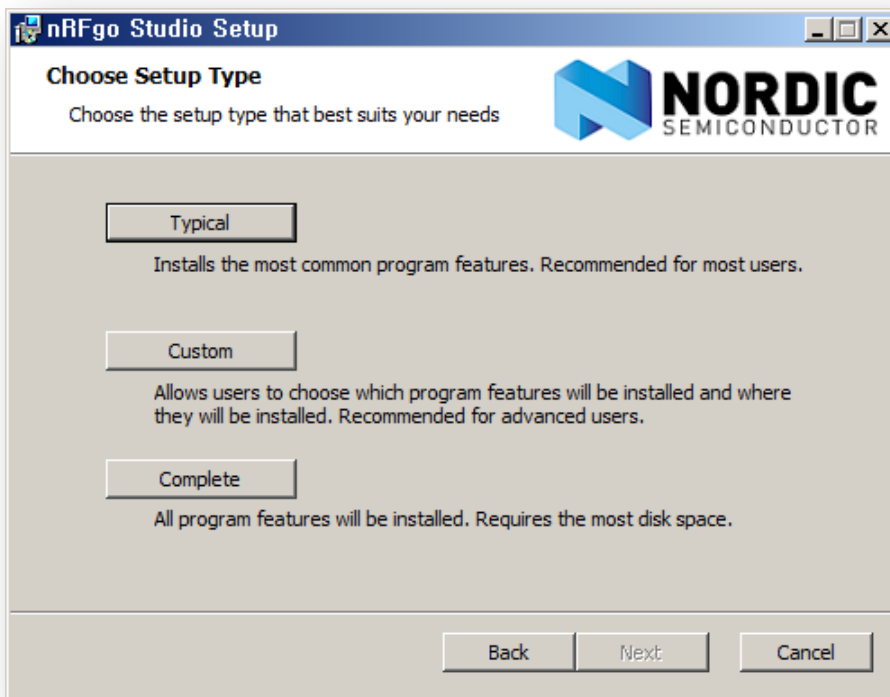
nRFgo Studio Setup

Choose Setup Type

Choose the setup type that best suits your needs

NORDIC SEMICONDUCTOR

Typical

Installs the most common program features. Recommended for most users.

Custom

Allows users to choose which program features will be installed and where they will be installed. Recommended for advanced users.

Complete

All program features will be installed. Requires the most disk space.

Back Next Cancel